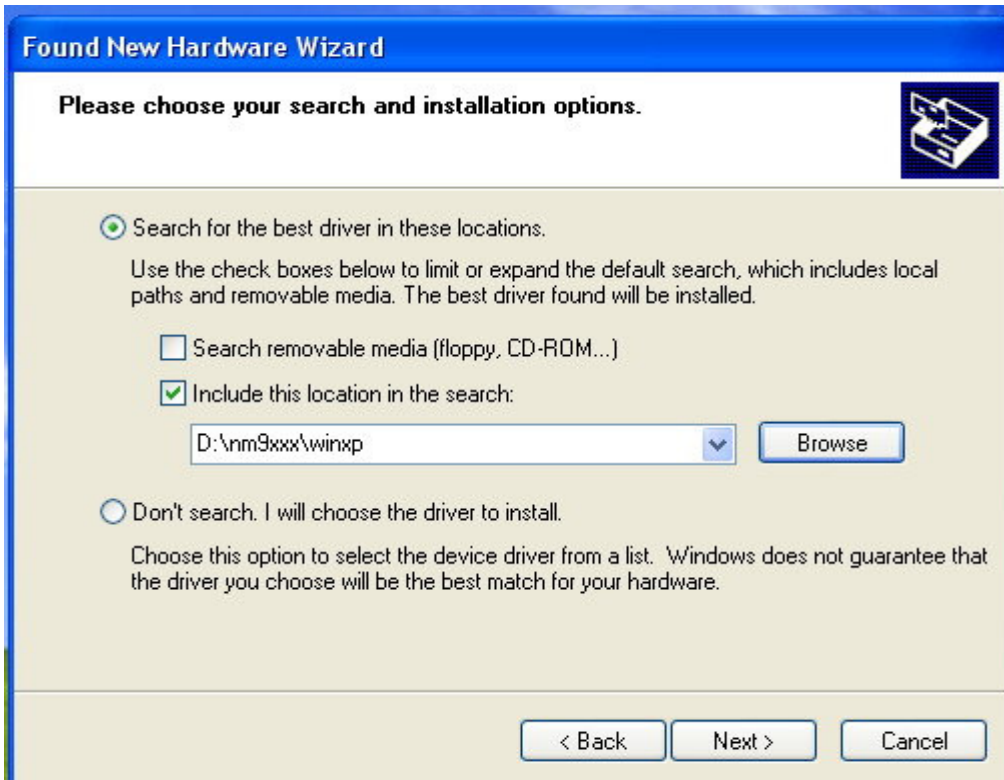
Found New Hardware Wizard

Please choose your search and installation options.

Search for the best driver in these locations.

Use the check boxes below to limit or expand the default search, which includes local paths and removable media. The best driver found will be installed.

Search removable media (floppy, CD-ROM...)

Include this location in the search:

D:\nm9xxx\winxp

Browse

Don't search. I will choose the driver to install.

Choose this option to select the device driver from a list. Windows does not guarantee that the driver you choose will be the best match for your hardware.

< Back

Next >

Cancel